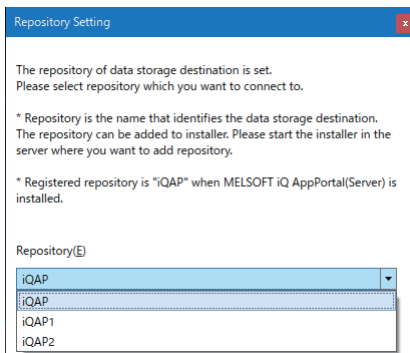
Repository Setting

The repository of data storage destination is set.
Please select repository which you want to connect to.

* Repository is the name that identifies the data storage destination. The repository can be added to installer. Please start the installer in the server where you want to add repository.

* Registered repository is "iQAP" when MELSOFT iQ AppPortal(Server) is installed.

Repository(E)

iQAP

iQAP
iQAP1
iQAP2